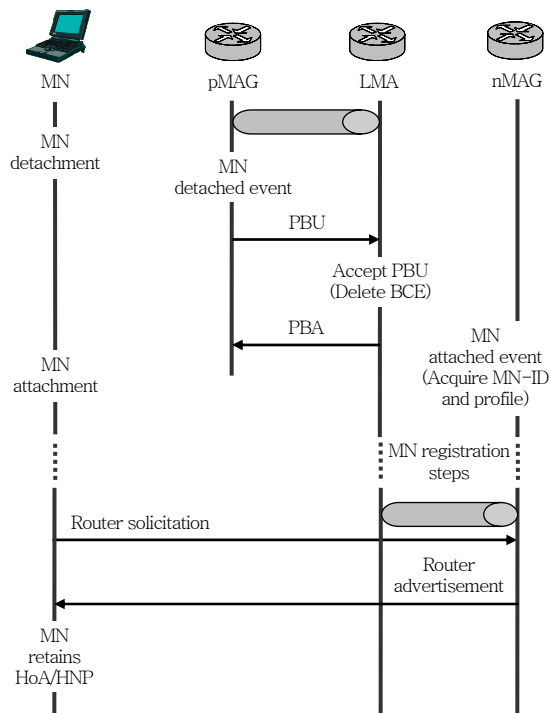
MN

pMAG

LMA

nMAG

MN detachment

MN detached event

PBU

Accept PBU (Delete BCE)

PBA

MN attached event (Acquire MN-ID and profile)

MN attachment

MN registration steps

Router solicitation

Router advertisement

MN retains HoA/HNP